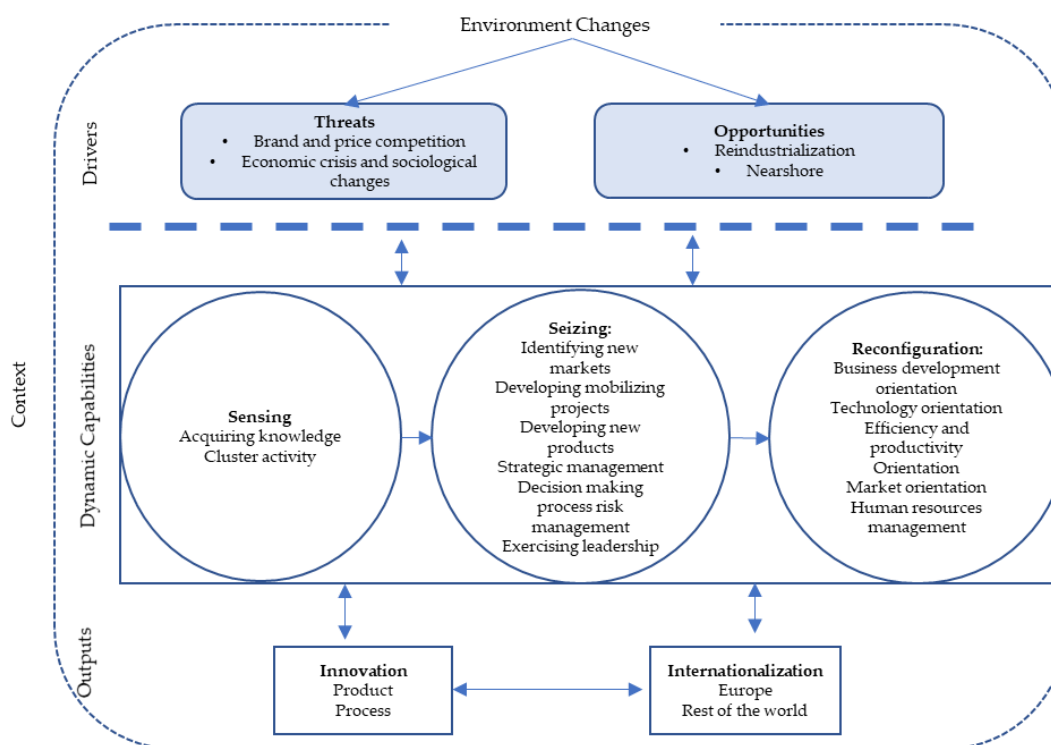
Environment Changes

Drivers

Threats
• Brand and price competition
• Economic crisis and sociological changes

Opportunities
• Reindustrialization
• Nearshore

Context

Dynamic Capabilities

Sensing
Acquiring knowledge
Cluster activity

Seizing:
Identifying new markets
Developing mobilizing projects
Developing new products
Strategic management
Decision making process risk management
Exercising leadership

Reconfiguration:
Business development orientation
Technology orientation
Efficiency and productivity
Orientation
Market orientation
Human resources management

Outputs

Innovation
Product
Process

Internationalization
Europe
Rest of the world